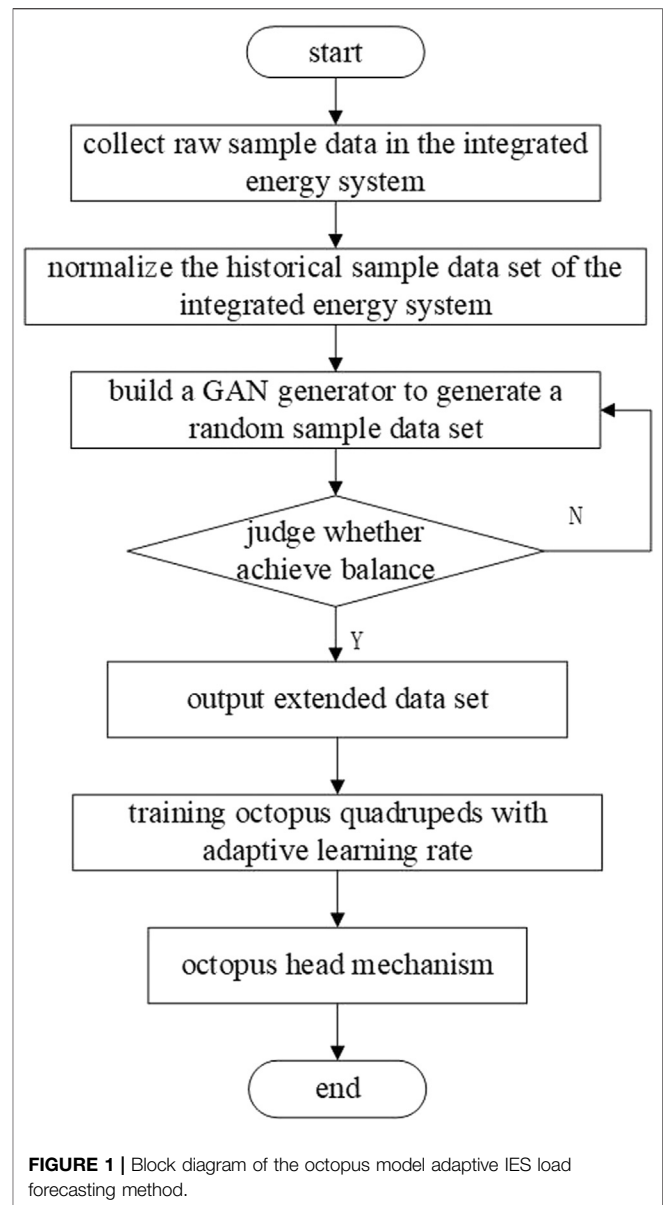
start

collect raw sample data in the integrated energy system

normalize the historical sample data set of the integrated energy system

build a GAN generator to generate a random sample data set

judge whether achieve balance

N

Y

output extended data set

training octopus quadrupeds with adaptive learning rate

octopus head mechanism

end

FIGURE 1 | Block diagram of the octopus model adaptive IES load forecasting method.